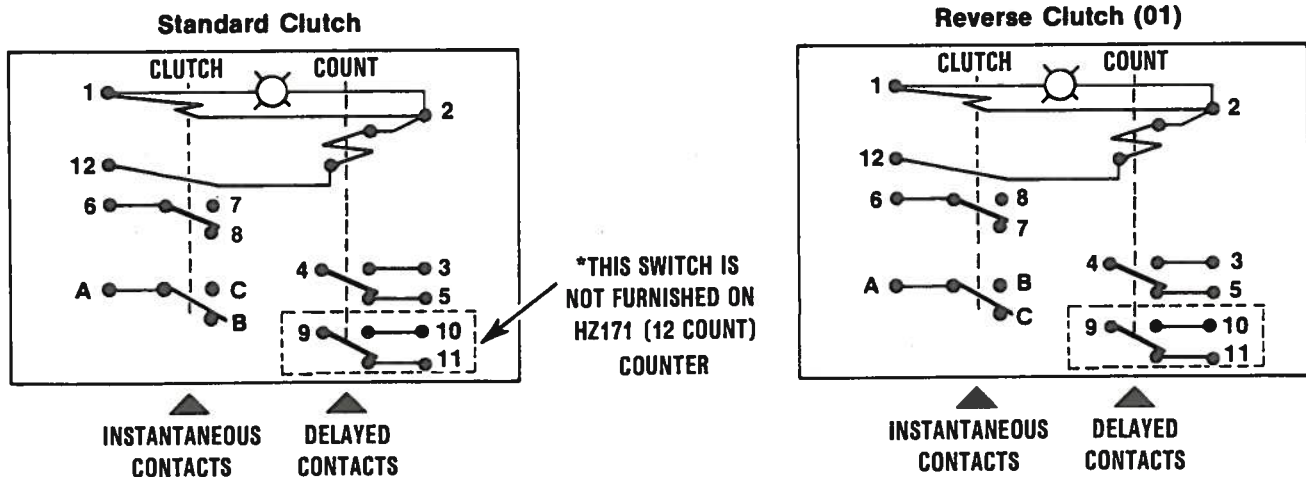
Standard Clutch

CLUTCH COUNT

1
2
12
6
7
8
A
C
B
4
3
5
9
10
11

INSTANTANEOUS CONTACTS

DELAYED CONTACTS

*THIS SWITCH IS NOT FURNISHED ON HZ171 (12 COUNT) COUNTER

Reverse Clutch (01)

CLUTCH COUNT

1
2
12
6
8
7
A
B
C
4
3
5
9
10
11

INSTANTANEOUS CONTACTS

DELAYED CONTACTS